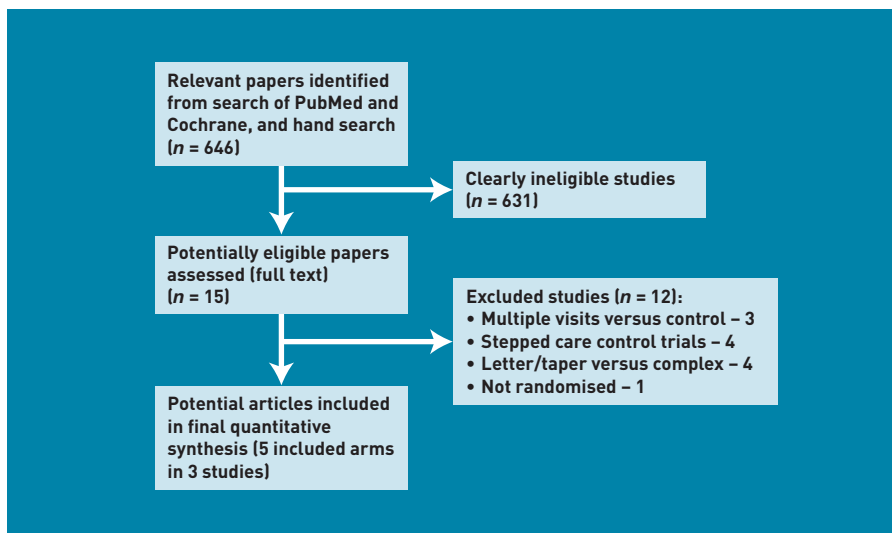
Relevant papers identified from search of PubMed and Cochrane, and hand search ($n$ = 646)

Clearly ineligible studies ($n$ = 631)

Potentially eligible papers assessed (full text) ($n$ = 15)

Excluded studies ($n$ = 12):
• Multiple visits versus control – 3
• Stepped care control trials – 4
• Letter/taper versus complex – 4
• Not randomised – 1

Potential articles included in final quantitative synthesis (5 included arms in 3 studies)